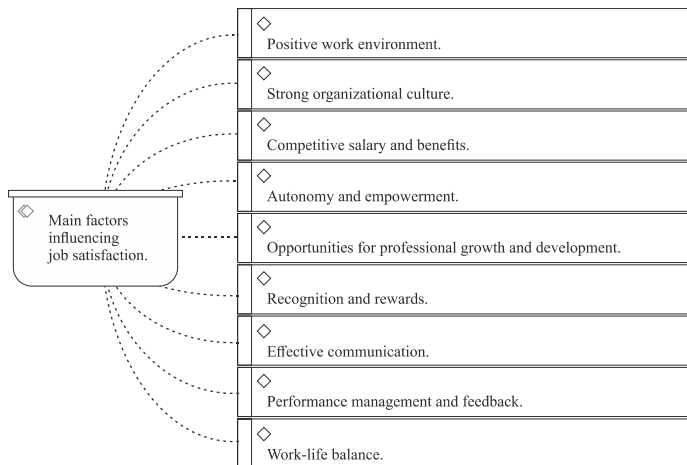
Main factors influencing job satisfaction.

Positive work environment.

Strong organizational culture.

Competitive salary and benefits.

Autonomy and empowerment.

Opportunities for professional growth and development.

Recognition and rewards.

Effective communication.

Performance management and feedback.

Work-life balance.